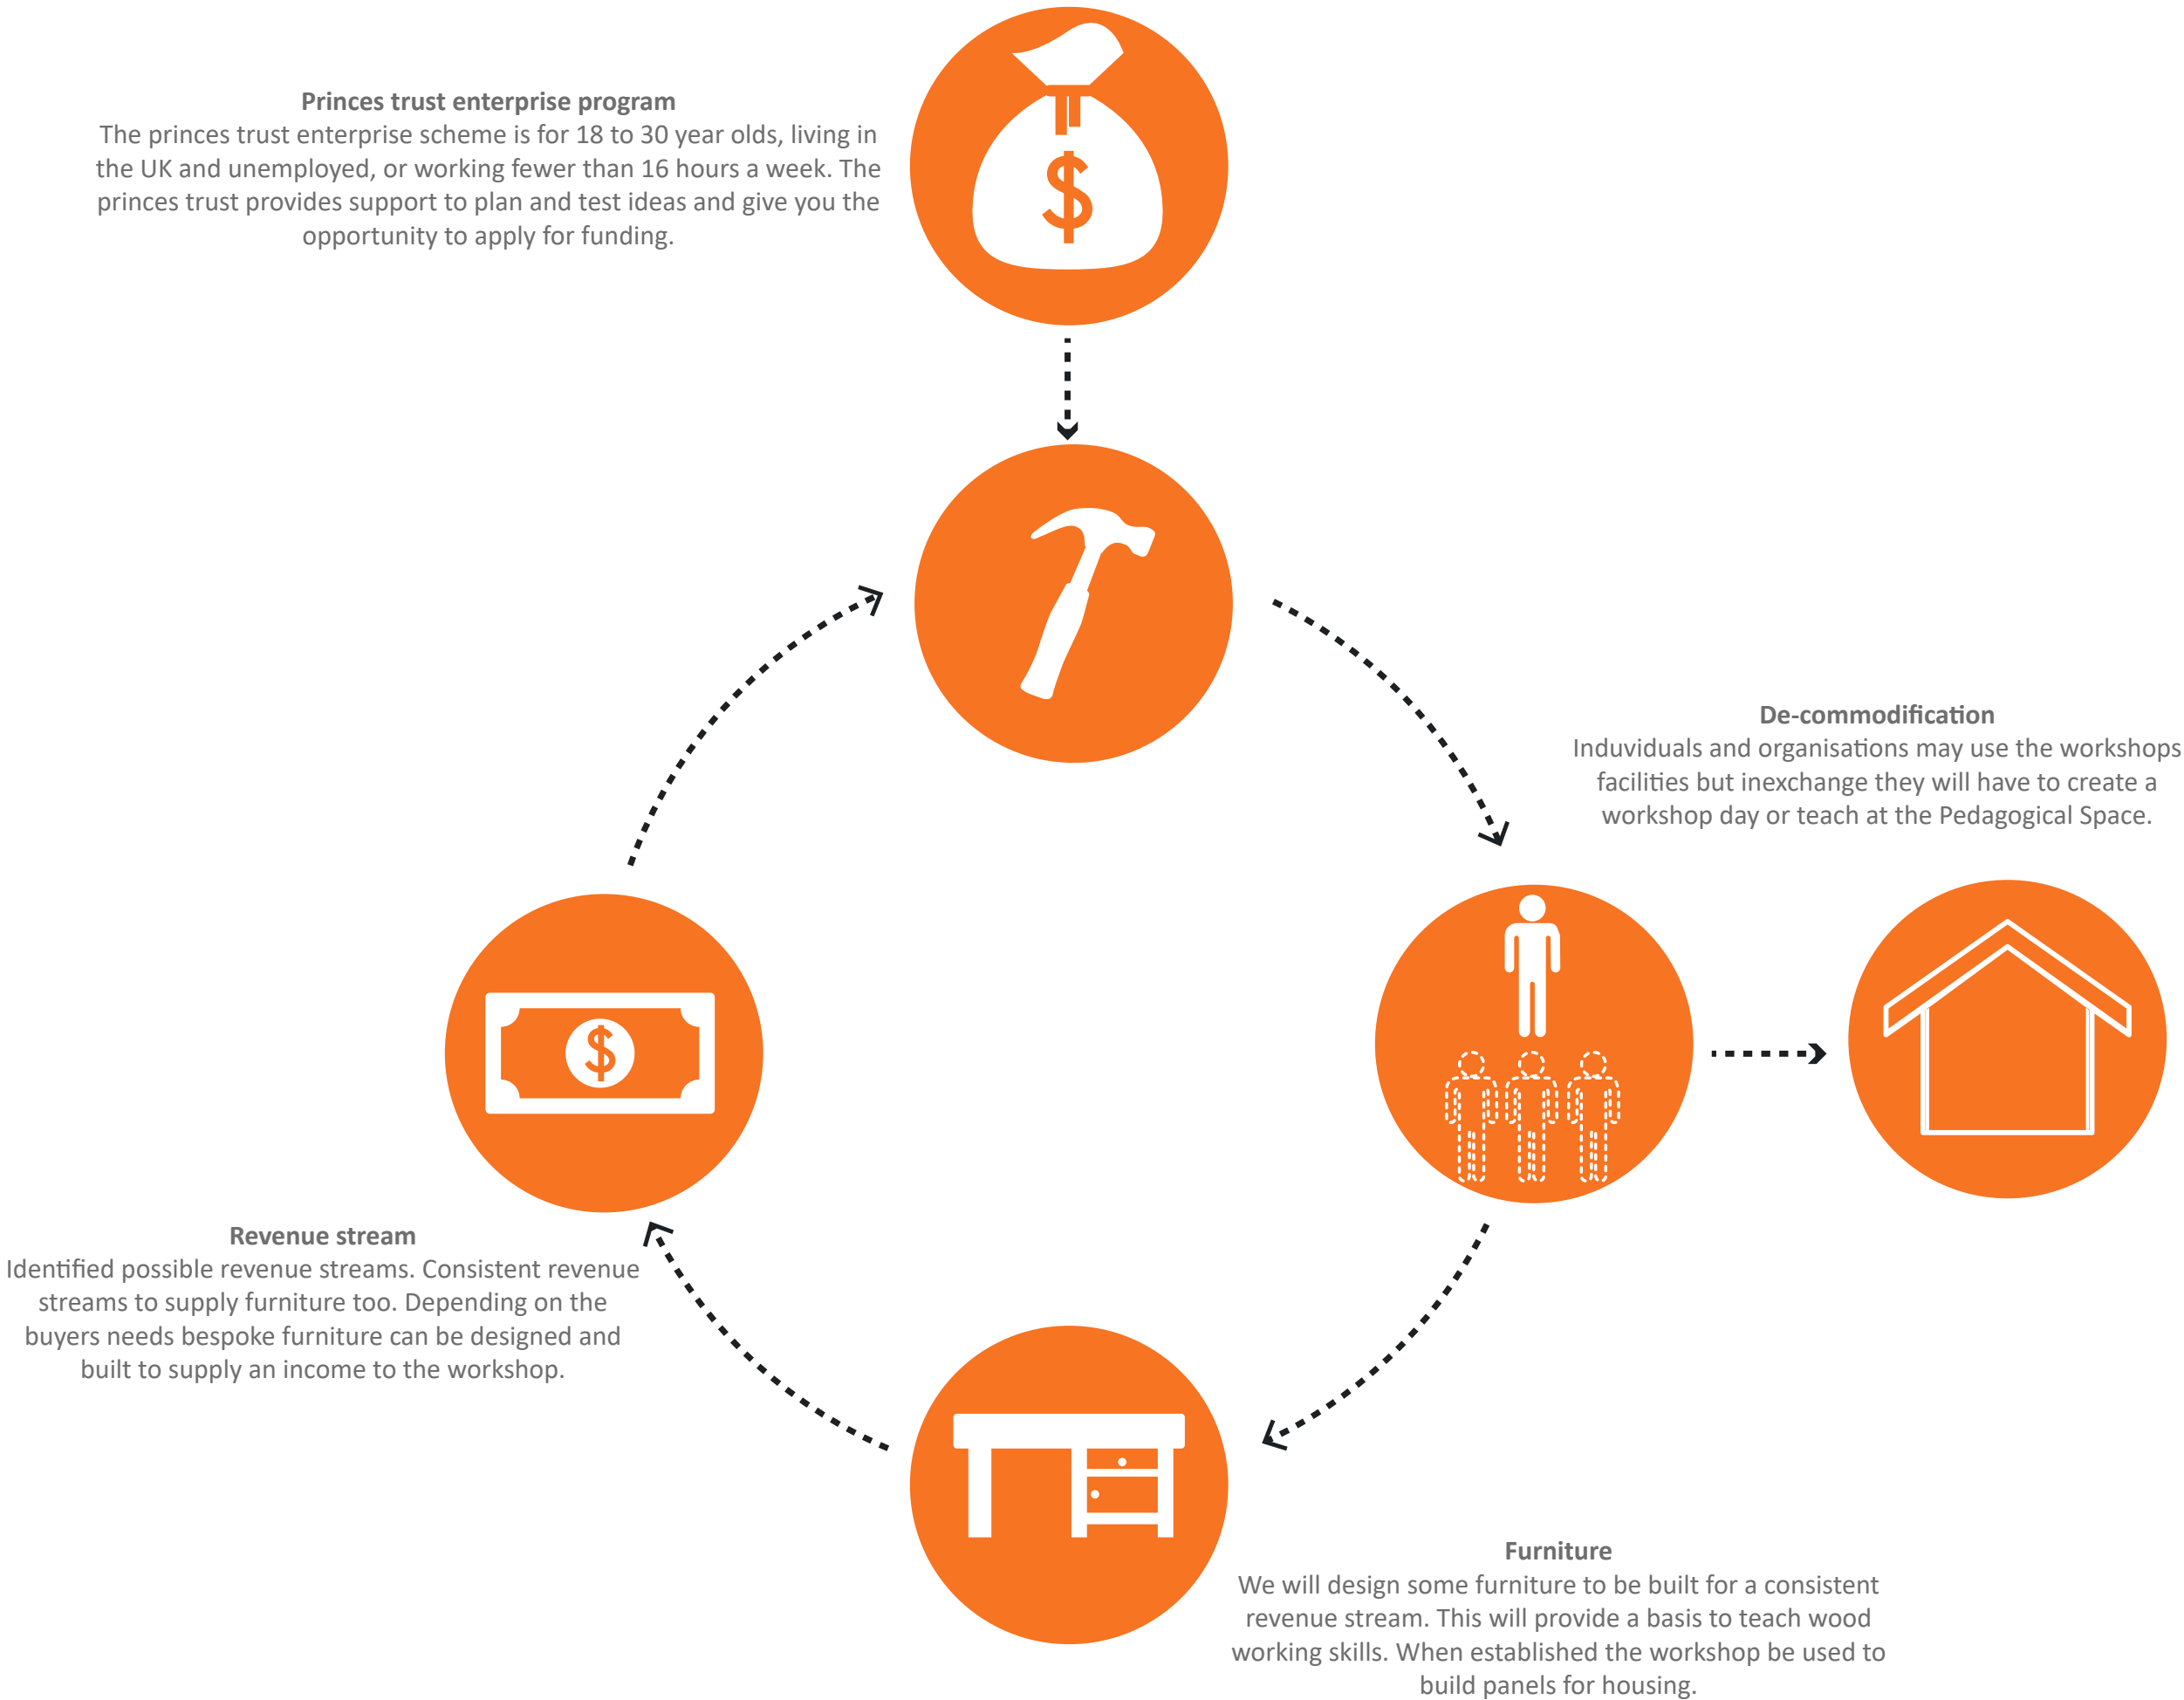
**Princes trust enterprise program**
The princes trust enterprise scheme is for 18 to 30 year olds, living in the UK and unemployed, or working fewer than 16 hours a week. The princes trust provides support to plan and test ideas and give you the opportunity to apply for funding.

$

**De-commodification**
Induviduals and organisations may use the workshops facilities but inexchange they will have to create a workshop day or teach at the Pedagogical Space.

$

**Revenue stream**
Identified possible revenue streams. Consistent revenue streams to supply furniture too. Depending on the buyers needs bespoke furniture can be designed and built to supply an income to the workshop.

**Furniture**
We will design some furniture to be built for a consistent revenue stream. This will provide a basis to teach wood working skills. When established the workshop be used to build panels for housing.